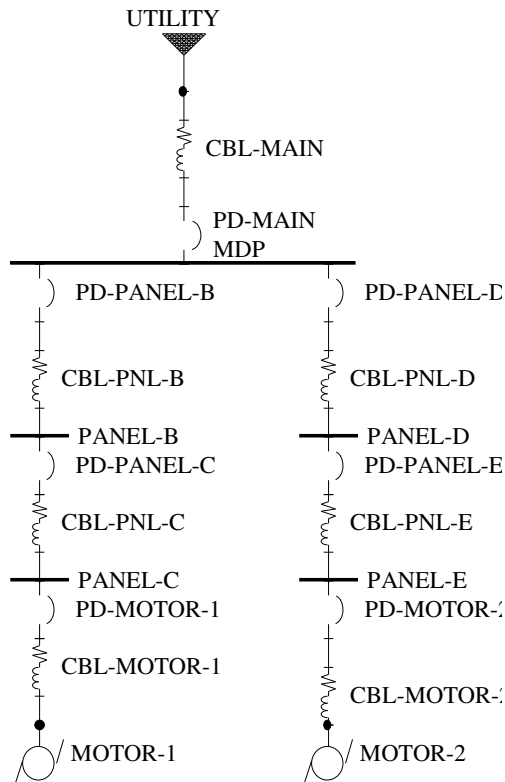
UTILITY

CBL-MAIN

PD-MAIN
MDP

PD-PANEL-B

CBL-PNL-B

PANEL-B
PD-PANEL-C

CBL-PNL-C

PANEL-C
PD-MOTOR-1

CBL-MOTOR-1

MOTOR-1

PD-PANEL-D

CBL-PNL-D

PANEL-D
PD-PANEL-E

CBL-PNL-E

PANEL-E
PD-MOTOR-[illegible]

CBL-MOTOR-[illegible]

MOTOR-2